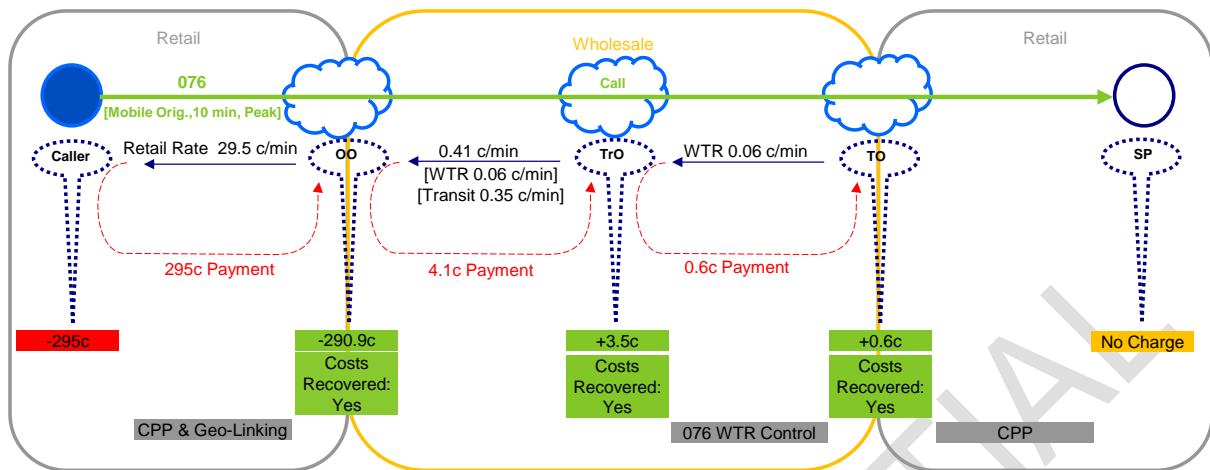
Retail

Wholesale

Retail

076

[Mobile Orig.,10 min, Peak]

Call

Caller

Retail Rate 29.5 c/min

OO

0.41 c/min
[WTR 0.06 c/min]
[Transit 0.35 c/min]

TrO

WTR 0.06 c/min

TO

SP

295c Payment

4.1c Payment

0.6c Payment

-295c

-290.9c
Costs Recovered: Yes

+3.5c
Costs Recovered: Yes

+0.6c
Costs Recovered: Yes

No Charge

CPP & Geo-Linking

076 WTR Control

CPP

TIAL